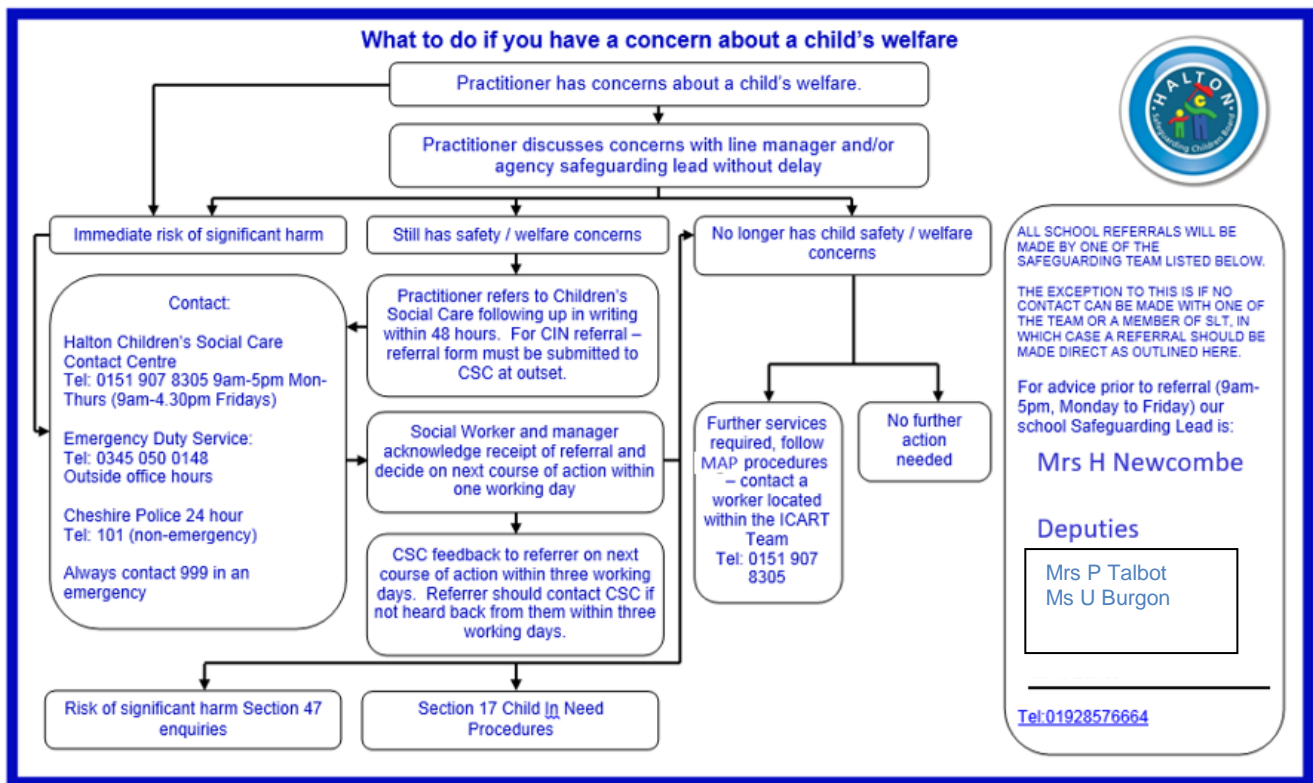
What to do if you have a concern about a child's welfare

HALTON
Safeguarding Children Board

Practitioner has concerns about a child's welfare.

Practitioner discusses concerns with line manager and/or agency safeguarding lead without delay

Immediate risk of significant harm

Still has safety / welfare concerns

No longer has child safety / welfare concerns

Contact:

Halton Children's Social Care Contact Centre
Tel: 0151 907 8305 9am-5pm Mon-Thurs (9am-4.30pm Fridays)

Emergency Duty Service:
Tel: 0345 050 0148
Outside office hours

Cheshire Police 24 hour
Tel: 101 (non-emergency)

Always contact 999 in an emergency

Practitioner refers to Children's Social Care following up in writing within 48 hours. For CIN referral – referral form must be submitted to CSC at outset.

Social Worker and manager acknowledge receipt of referral and decide on next course of action within one working day

CSC feedback to referrer on next course of action within three working days. Referrer should contact CSC if not heard back from them within three working days.

Further services required, follow MAP procedures – contact a worker located within the ICART Team
Tel: 0151 907 8305

No further action needed

Risk of significant harm Section 47 enquiries

Section 17 Child In Need Procedures

ALL SCHOOL REFERRALS WILL BE MADE BY ONE OF THE SAFEGUARDING TEAM LISTED BELOW.

THE EXCEPTION TO THIS IS IF NO CONTACT CAN BE MADE WITH ONE OF THE TEAM OR A MEMBER OF SLT, IN WHICH CASE A REFERRAL SHOULD BE MADE DIRECT AS OUTLINED HERE.

For advice prior to referral (9am-5pm, Monday to Friday) our school Safeguarding Lead is:

Mrs H Newcombe

Deputies

Mrs P Talbot
Ms U Burgon

Tel:01928576664